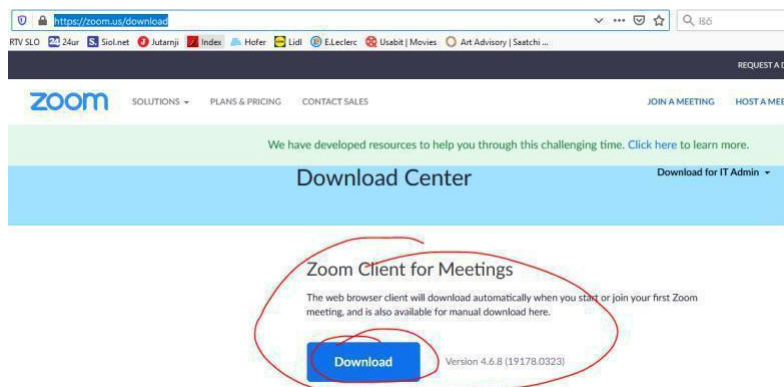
https://zoom.us/download

Išči

RTV SLO 24ur Siol.net Jutarnji Index Hofer Lidl E.Leclerc Usabit | Movies Art Advisory | Saatchi ...

REQUEST A D

zoom SOLUTIONS ▾ PLANS & PRICING CONTACT SALES JOIN A MEETING HOST A MEE

We have developed resources to help you through this challenging time. Click here to learn more.

Download Center

Download for IT Admin ▾

Zoom Client for Meetings

The web browser client will download automatically when you start or join your first Zoom meeting, and is also available for manual download here.

Download

Version 4.6.8 (19178.0323)